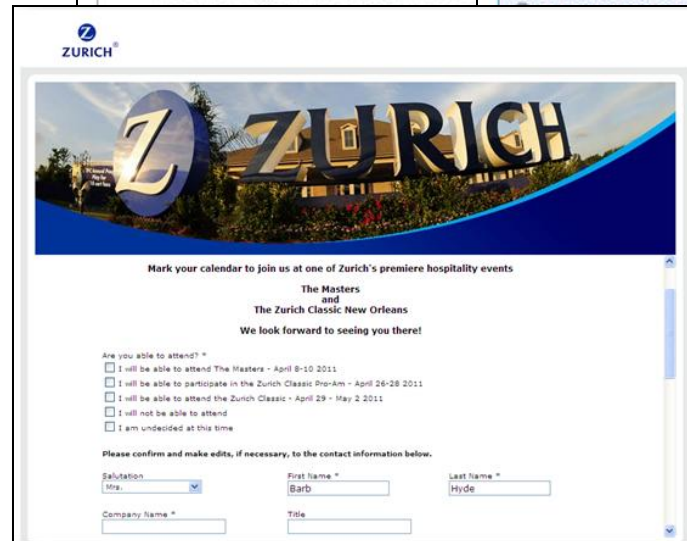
Z
ZURICH®

Z ZURICH

Mark your calendar to join us at one of Zurich's premiere hospitality events

The Masters
and
The Zurich Classic New Orleans

We look forward to seeing you there!

Are you able to attend? *

I will be able to attend The Masters - April 8-10 2011

I will be able to participate in the Zurich Classic Pro-Am - April 26-28 2011

I will be able to attend the Zurich Classic - April 29 - May 2 2011

I will not be able to attend

I am undecided at this time

Please confirm and make edits, if necessary, to the contact information below.

Salutation
Mrs.

First Name *
Barb

Last Name *
Hyde

Company Name *

Title